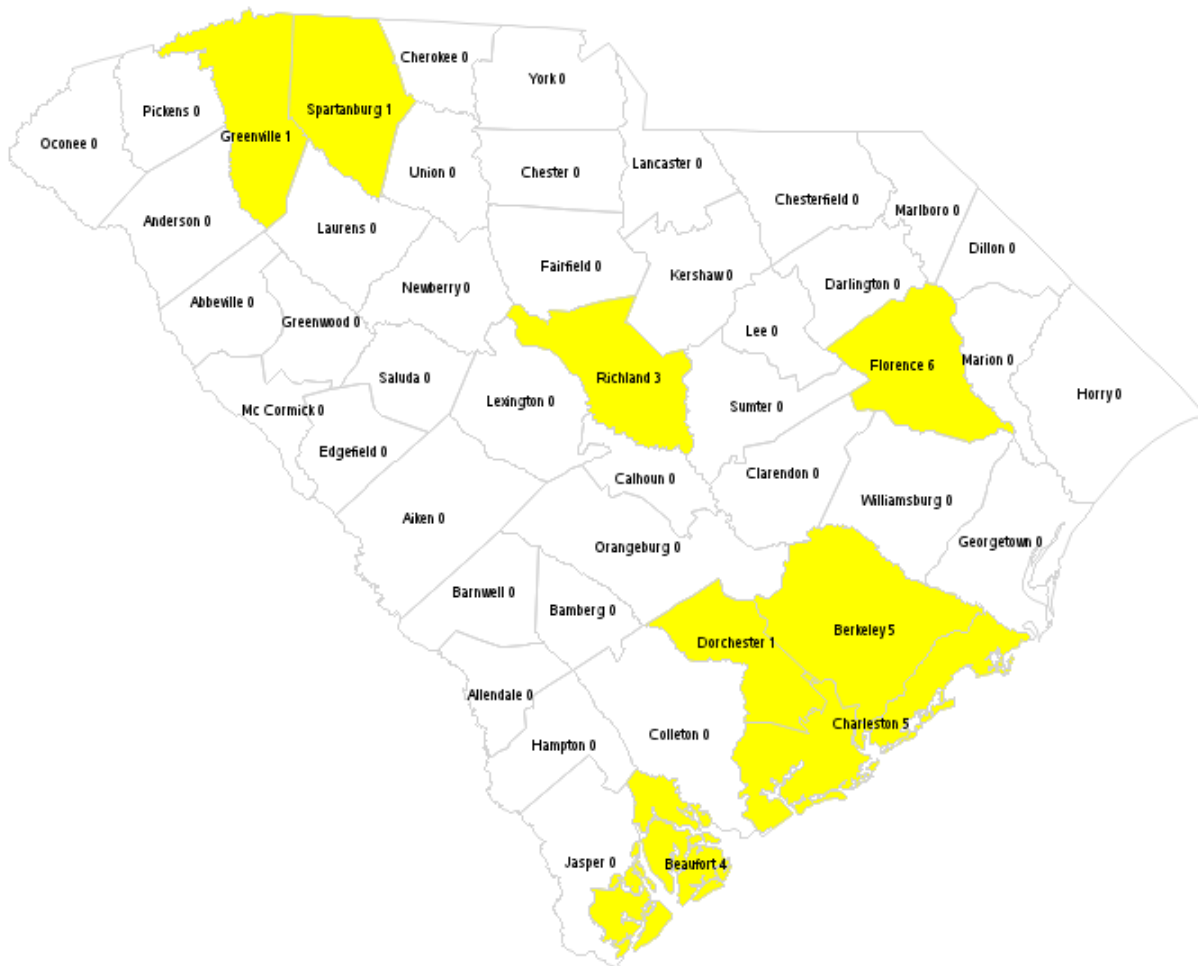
Cherokee 0
York 0
Pickens 0
Spartanburg 1
Oconee 0
Greenville 1
Union 0
Chester 0
Lancaster 0
Chesterfield 0
Marlboro 0
Anderson 0
Laurens 0
Dillon 0
Fairfield 0
Kershaw 0
Darlington 0
Newberry 0
Abbeville 0
Greenwood 0
Lee 0
Marion 0
Florence 6
Richland 3
Saluda 0
Horry 0
Lexington 0
Sumter 0
Mc Cormick 0
Edgefield 0
Calhoun 0
Clarendon 0
Williamsburg 0
Aiken 0
Orangeburg 0
Georgetown 0
Barnwell 0
Bamberg 0
Dorchester 1
Berkeley 5
Allendale 0
Charleston 5
Hampton 0
Colleton 0
Jasper 0
Beaufort 4